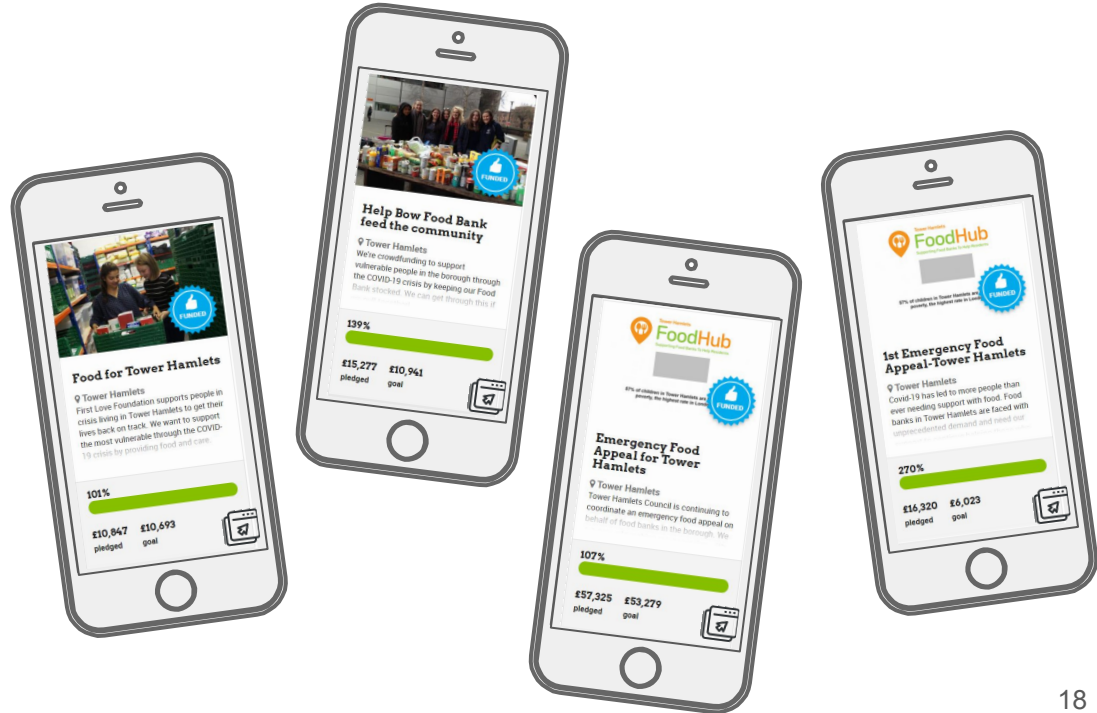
FUNDED

Food for Tower Hamlets

Tower Hamlets
First Love Foundation supports people in crisis living in Tower Hamlets to get their lives back on track. We want to support the most vulnerable through the COVID-19 crisis by providing food and care.

101%

£10,847 pledged £10,693 goal

FUNDED

Help Bow Food Bank feed the community

Tower Hamlets
We're crowdfunding to support vulnerable people in the borough through the COVID-19 crisis by keeping our Food Bank stocked. We can get through this if

139%

£15,277 pledged £10,941 goal

Tower Hamlets FoodHub

67% of children in Tower Hamlets are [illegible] poverty, the highest rate in London

FUNDED

Emergency Food Appeal for Tower Hamlets

Tower Hamlets
Tower Hamlets Council is continuing to coordinate an emergency food appeal on behalf of food banks in the borough. We

107%

£57,325 pledged £53,279 goal

Tower Hamlets FoodHub

67% of children in Tower Hamlets are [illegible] poverty, the highest rate in London

FUNDED

1st Emergency Food Appeal-Tower Hamlets

Tower Hamlets
Covid-19 has led to more people than ever needing support with food. Food banks in Tower Hamlets are faced with unprecedented demand and need our

270%

£16,320 pledged £6,023 goal

18